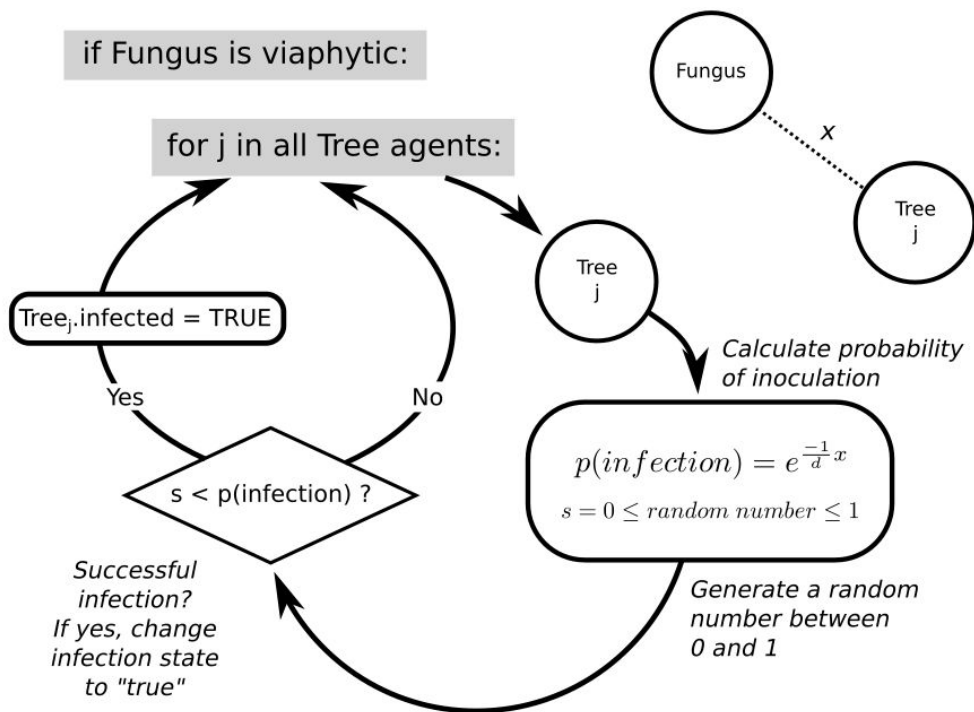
if Fungus is viaphytic:

Fungus

x

Tree
j

for j in all Tree agents:

Tree
j

Tree$_j$.infected = TRUE

Calculate probability of inoculation

Yes

No

$p(infection) = e^{\frac{-1}{d}x}$

$s = 0 \leq random\ number \leq 1$

s < p(infection) ?

Successful infection? If yes, change infection state to "true"

Generate a random number between 0 and 1